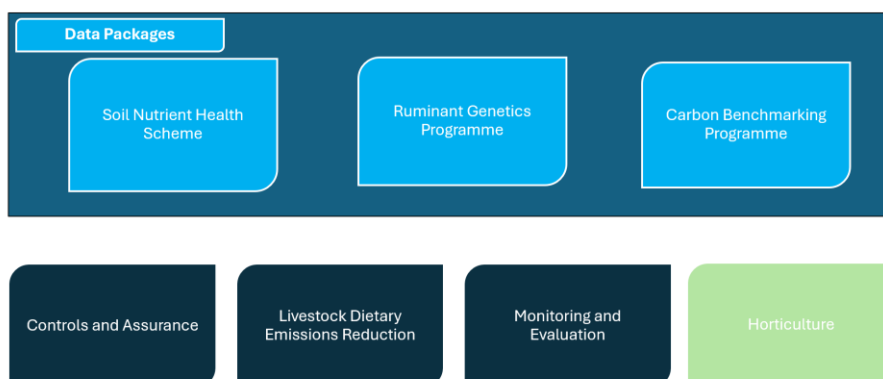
Data Packages

Soil Nutrient Health Scheme

Ruminant Genetics Programme

Carbon Benchmarking Programme

Controls and Assurance

Livestock Dietary Emissions Reduction

Monitoring and Evaluation

Horticulture